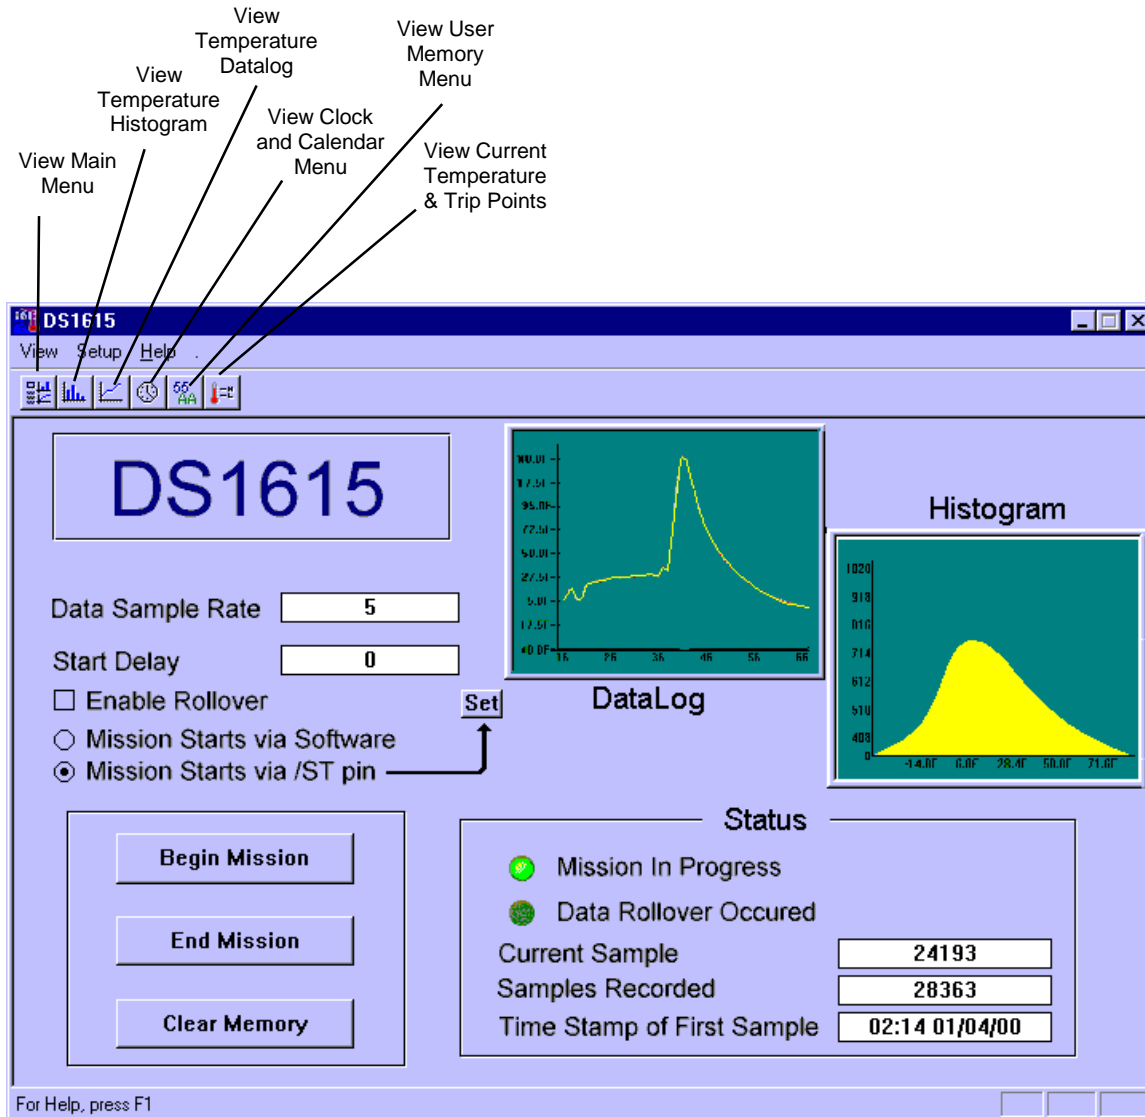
View Main Menu

View Temperature Histogram

View Temperature Datalog

View Clock and Calendar Menu

View User Memory Menu

View Current Temperature & Trip Points

DS1615

View Setup Help

DS1615

Data Sample Rate 5

Start Delay 0

☐ Enable Rollover

○ Mission Starts via Software

⦿ Mission Starts via /ST pin

Set

100.0F
77.5F
95.0F
72.5F
50.0F
27.5F
5.0F
17.5F
40.0F
16 26 36 46 56 66

DataLog

Histogram

1020
918
816
714
612
510
408
0
-14.0F 6.0F 28.4F 50.0F 71.6F

Begin Mission

End Mission

Clear Memory

Status

Mission In Progress

Data Rollover Occured

Current Sample 24193

Samples Recorded 28363

Time Stamp of First Sample 02:14 01/04/00

For Help, press F1